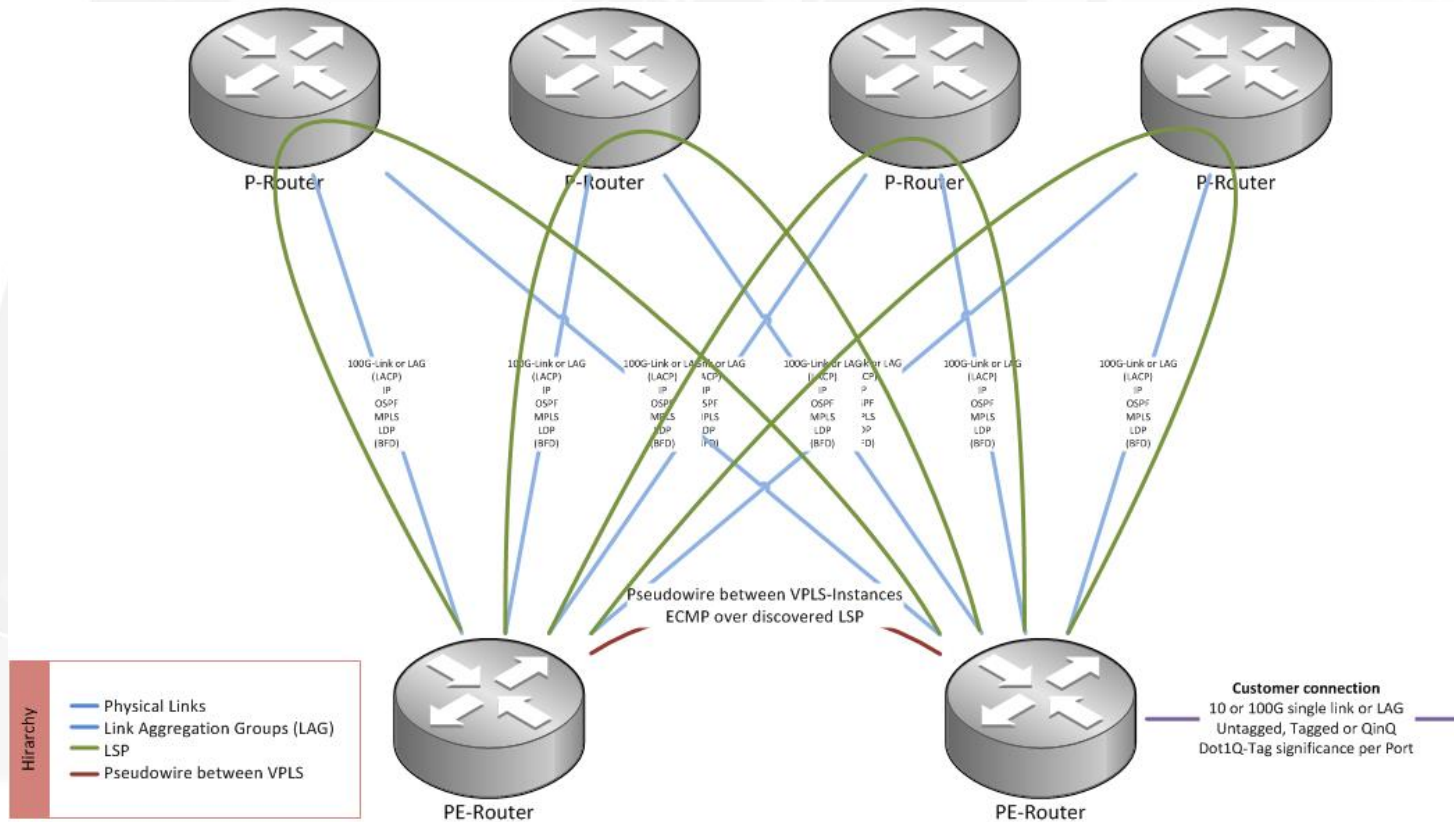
P-Router
P-Router
P-Router
P-Router

100G-Link or LAG (LACP) IP OSPF MPLS LDP (BFD)

100G-Link or LAG (LACP) IP OSPF MPLS LDP (BFD)

100G-Link or LAG (LACP) IP OSPF MPLS LDP (BFD)

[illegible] or LAG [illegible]ACP) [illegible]P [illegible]SPF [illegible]PLS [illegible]DP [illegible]FD)

100G-Link or LAG (LACP) IP OSPF MPLS LDP (BFD)

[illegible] or LAG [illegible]CP) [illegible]P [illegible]PF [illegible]PLS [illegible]P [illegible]FD)

100G-Link or LAG (LACP) IP OSPF MPLS LDP (BFD)

100G-Link or LAG (LACP) IP OSPF MPLS LDP (BFD)

Pseudowire between VPLS-Instances
ECMP over discovered LSP

Hirachy
Physical Links
Link Aggregation Groups (LAG)
LSP
Pseudowire between VPLS

PE-Router
PE-Router

Customer connection
10 or 100G single link or LAG
Untagged, Tagged or QinQ
Dot1Q-Tag significance per Port